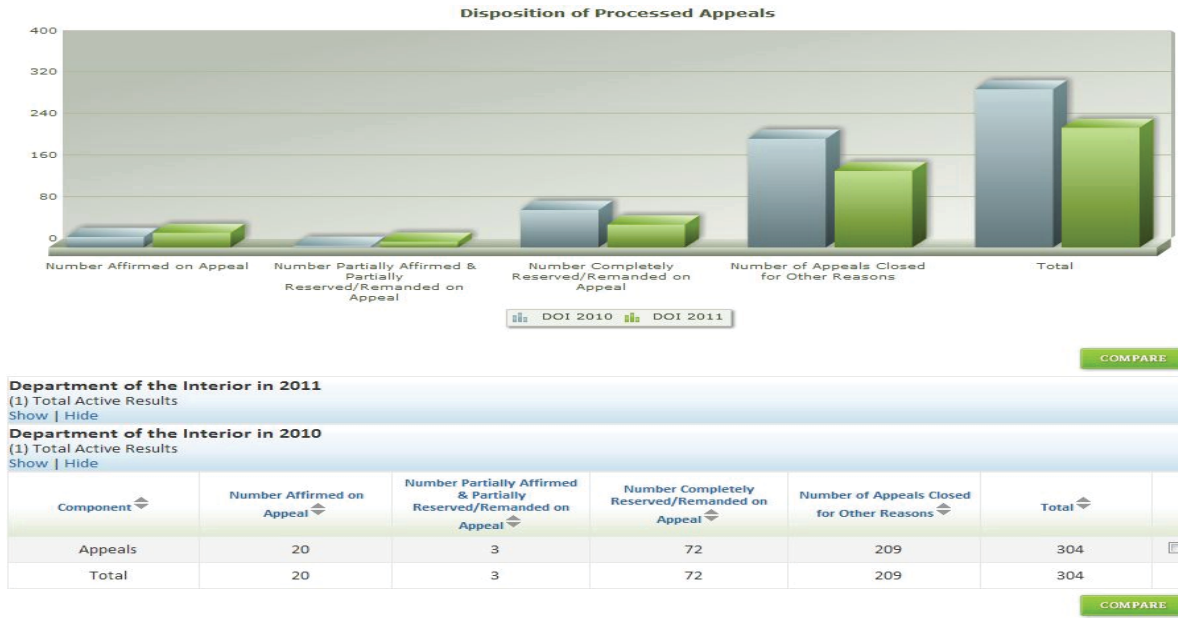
Disposition of Processed Appeals

400
320
240
160
80
0

Number Affirmed on Appeal
Number Partially Affirmed & Partially Reserved/Remanded on Appeal
Number Completely Reserved/Remanded on Appeal
Number of Appeals Closed for Other Reasons
Total

DOI 2010 DOI 2011

COMPARE

Department of the Interior in 2011
(1) Total Active Results
Show | Hide

Department of the Interior in 2010
(1) Total Active Results
Show | Hide

| Component | Number Affirmed on Appeal | Number Partially Affirmed & Partially Reserved/Remanded on Appeal | Number Completely Reserved/Remanded on Appeal | Number of Appeals Closed for Other Reasons | Total |
|---|---|---|---|---|---|
| Appeals | 20 | 3 | 72 | 209 | 304 |
| Total | 20 | 3 | 72 | 209 | 304 |

COMPARE